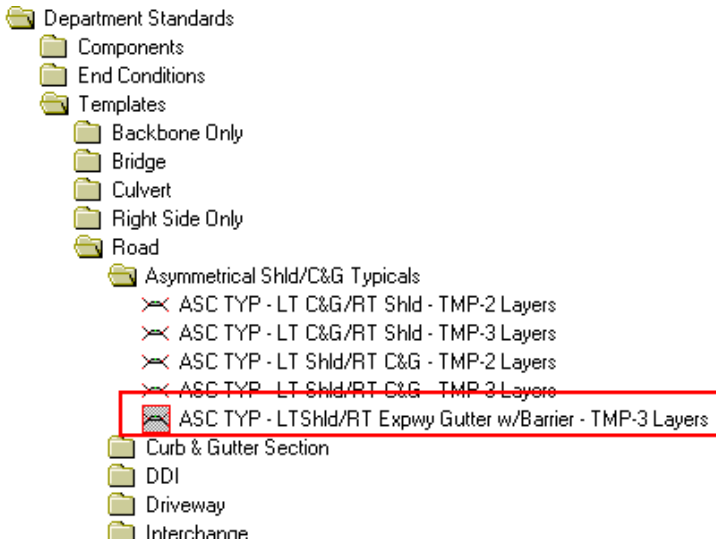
Department Standards
Components
End Conditions
Templates
Backbone Only
Bridge
Culvert
Right Side Only
Road
Asymmetrical Shld/C&G Typicals
ASC TYP - LT C&G/RT Shld - TMP-2 Layers
ASC TYP - LT C&G/RT Shld - TMP-3 Layers
ASC TYP - LT Shld/RT C&G - TMP-2 Layers
ASC TYP - LT Shld/RT C&G - TMP-3 Layers
ASC TYP - LTShld/RT Expwy Gutter w/Barrier - TMP-3 Layers
Curb & Gutter Section
DDI
Driveway
Interchange